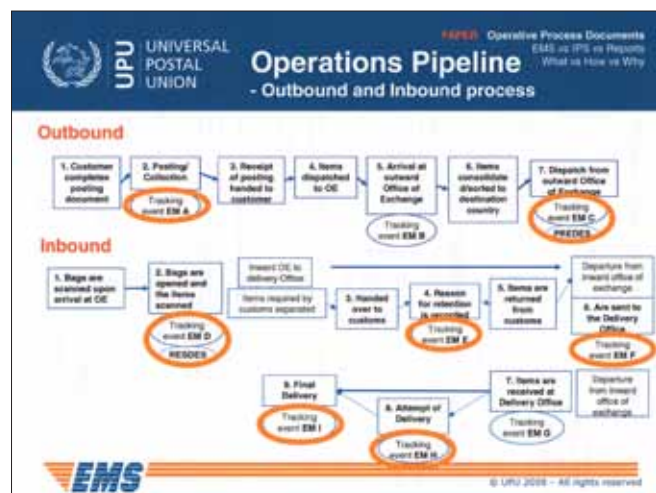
UPU UNIVERSAL POSTAL UNION

Operations Pipeline
- Outbound and Inbound process

PAPER: Operative Process Documents
EMS vs IPS vs Reports
What vs How vs Why

Outbound

1. Customer completes posting document

2. Posting/ Collection

Tracking event EM A

3. Receipt of posting handed to customer

4. Items dispatched to OE

5. Arrival at outward Office of Exchange

Tracking event EM B

6. Items consolidated/sorted to destination country

7. Dispatch from outward Office of Exchange

Tracking event EM C

PREDES

Inbound

1. Bags are scanned upon arrival at OE

2. Bags are opened and the items scanned

Tracking event EM D

RESDES

Inward OE to delivery Office

Items required by customs separated

3. Handed over to customs

4. Reason for retention is recorded

Tracking event EM E

5. Items are returned from customs

Departure from inward office of exchange

6. Are sent to the Delivery Office

Tracking event EM F

9. Final Delivery

Tracking event EM I

8. Attempt of Delivery

Tracking event EM H

7. Items are received at Delivery Office

Tracking event EM G

Departure from inward office of exchange

EMS

© UPU 2008 - All rights reserved